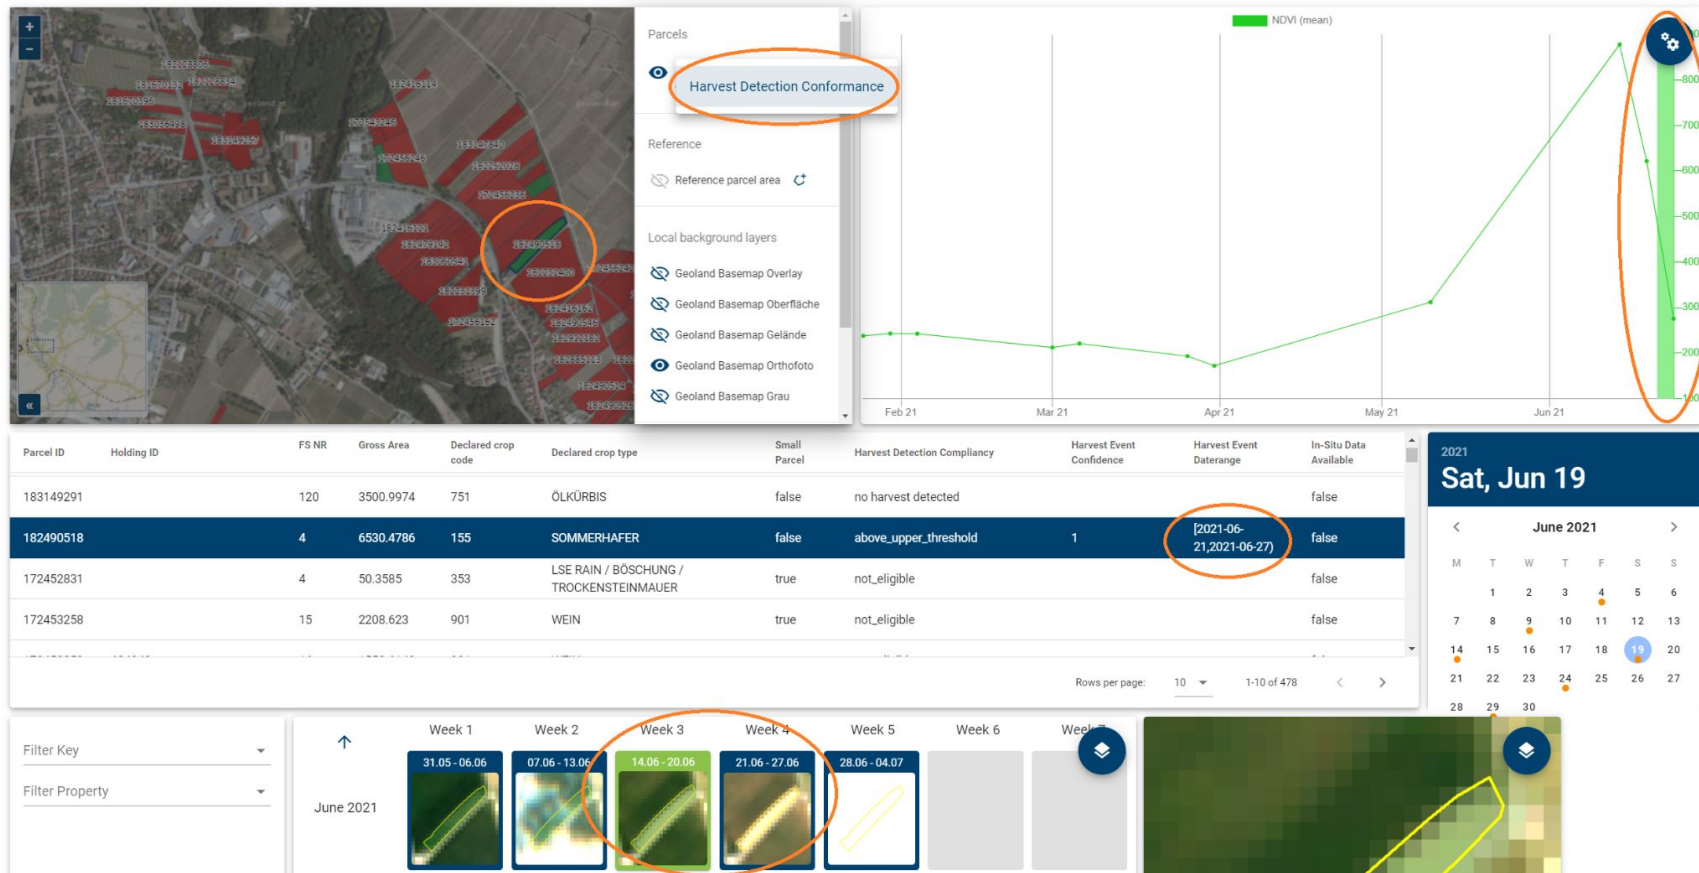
+
-
«

Parcels
Harvest Detection Conformance
Reference
Reference parcel area
Local background layers
Geoland Basemap Overlay
Geoland Basemap Oberfläche
Geoland Basemap Gelände
Geoland Basemap Orthofoto
Geoland Basemap Grau

NDVI (mean)
Feb 21
Mar 21
Apr 21
May 21
Jun 21
800
700
600
500
400
300
200
100

| Parcel ID | Holding ID | FS NR | Gross Area | Declared crop code | Declared crop type | Small Parcel | Harvest Detection Compliancy | Harvest Event Confidence | Harvest Event Daterange | In-Situ Data Available |
|---|---|---|---|---|---|---|---|---|---|---|
| 183149291 | | 120 | 3500.9974 | 751 | ÖLKÜRBIS | false | no harvest detected | | | false |
| 182490518 | | 4 | 6530.4786 | 155 | SOMMERHAFER | false | above_upper_threshold | 1 | [2021-06-21,2021-06-27) | false |
| 172452831 | | 4 | 50.3585 | 353 | LSE RAIN / BÖSCHUNG / TROCKENSTEINMAUER | true | not_eligible | | | false |
| 172453258 | | 15 | 2208.623 | 901 | WEIN | true | not_eligible | | | false |

Rows per page: 10
1-10 of 478

2021
Sat, Jun 19
June 2021
M T W T F S S
1 2 3 4 5 6
7 8 9 10 11 12 13
14 15 16 17 18 19 20
21 22 23 24 25 26 27
28 29 30

Filter Key
Filter Property

June 2021
Week 1
Week 2
Week 3
Week 4
Week 5
Week 6
Week 7
31.05 - 06.06
07.06 - 13.06
14.06 - 20.06
21.06 - 27.06
28.06 - 04.07